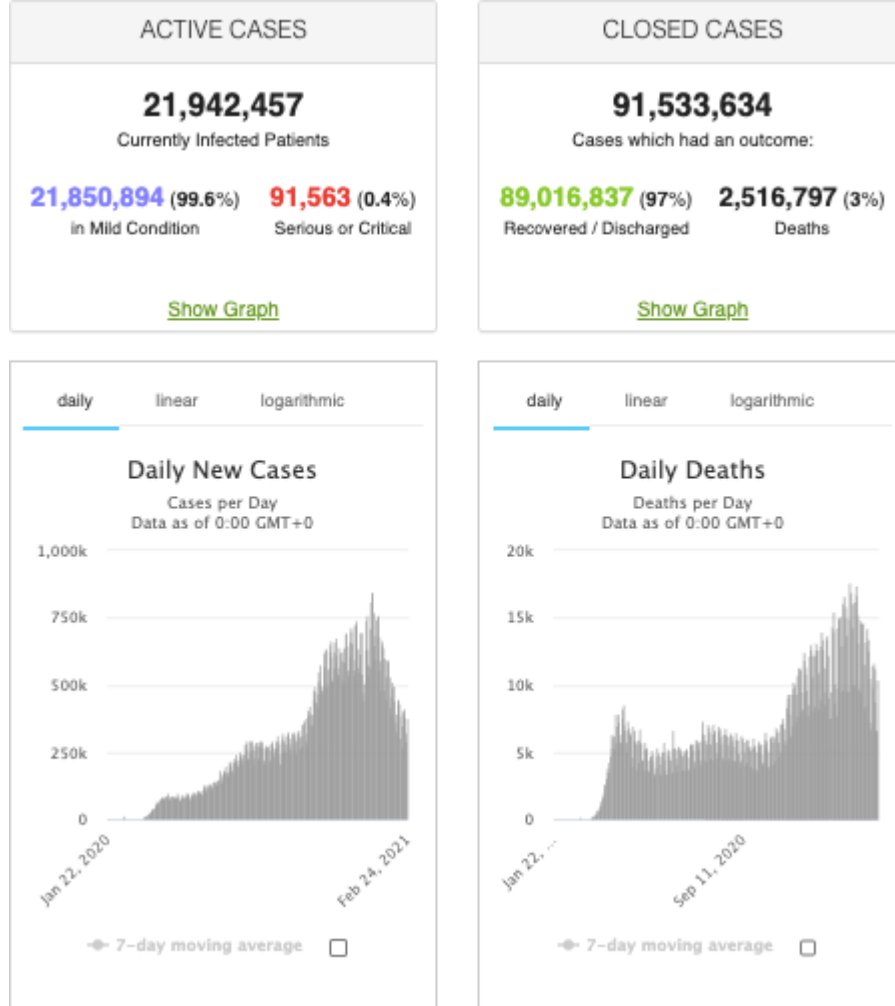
ACTIVE CASES

21,942,457
Currently Infected Patients

21,850,894 (99.6%)
in Mild Condition

91,563 (0.4%)
Serious or Critical

Show Graph

CLOSED CASES

91,533,634
Cases which had an outcome:

89,016,837 (97%)
Recovered / Discharged

2,516,797 (3%)
Deaths

Show Graph

daily linear logarithmic

Daily New Cases
Cases per Day
Data as of 0:00 GMT+0

1,000k
750k
500k
250k
0

Jan 22, 2020
Feb 24, 2021

7-day moving average

daily linear logarithmic

Daily Deaths
Deaths per Day
Data as of 0:00 GMT+0

20k
15k
10k
5k
0

Jan 22, ...
Sep 11, 2020

7-day moving average